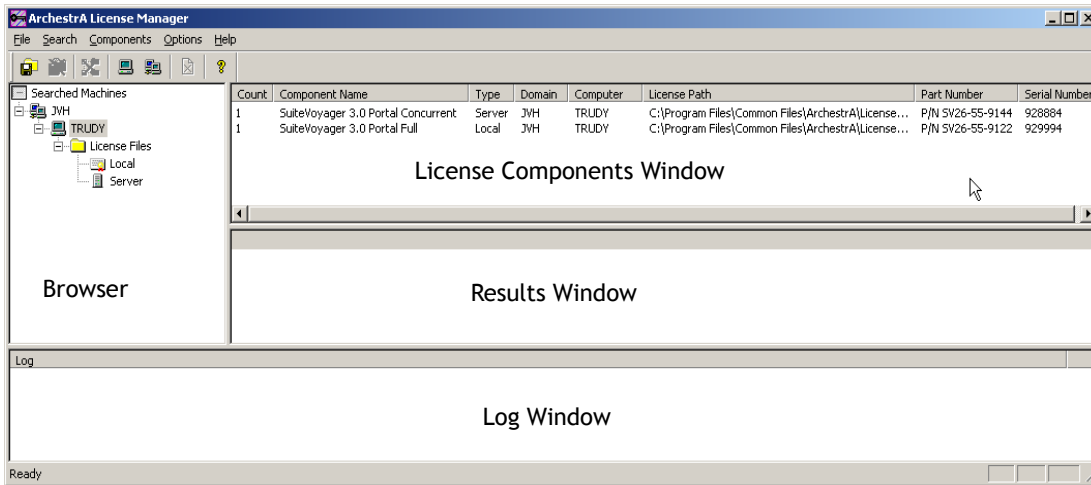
ArchestrA License Manager

File Search Components Options Help

Searched Machines
JVH
TRUDY
License Files
Local
Server

| Count | Component Name | Type | Domain | Computer | License Path | Part Number | Serial Number |
|---|---|---|---|---|---|---|---|
| 1 | SuiteVoyager 3.0 Portal Concurrent | Server | JVH | TRUDY | C:\Program Files\Common Files\ArchestrA\License... | P/N SV26-55-9144 | 928884 |
| 1 | SuiteVoyager 3.0 Portal Full | Local | JVH | TRUDY | C:\Program Files\Common Files\ArchestrA\License... | P/N SV26-55-9122 | 929994 |

License Components Window

Browser

Results Window

Log

Log Window

Ready